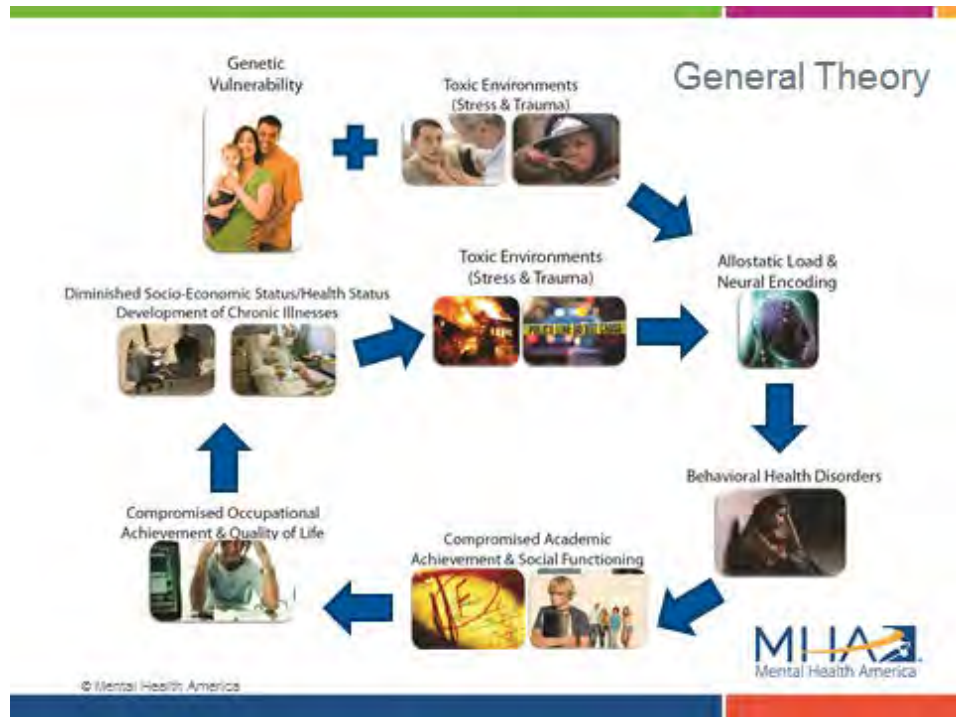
General Theory

Genetic Vulnerability

Toxic Environments (Stress & Trauma)

Allostatic Load & Neural Encoding

Toxic Environments (Stress & Trauma)

Diminished Socio-Economic Status/Health Status Development of Chronic Illnesses

Behavioral Health Disorders

Compromised Academic Achievement & Social Functioning

Compromised Occupational Achievement & Quality of Life

MHA
Mental Health America

© Mental Health America